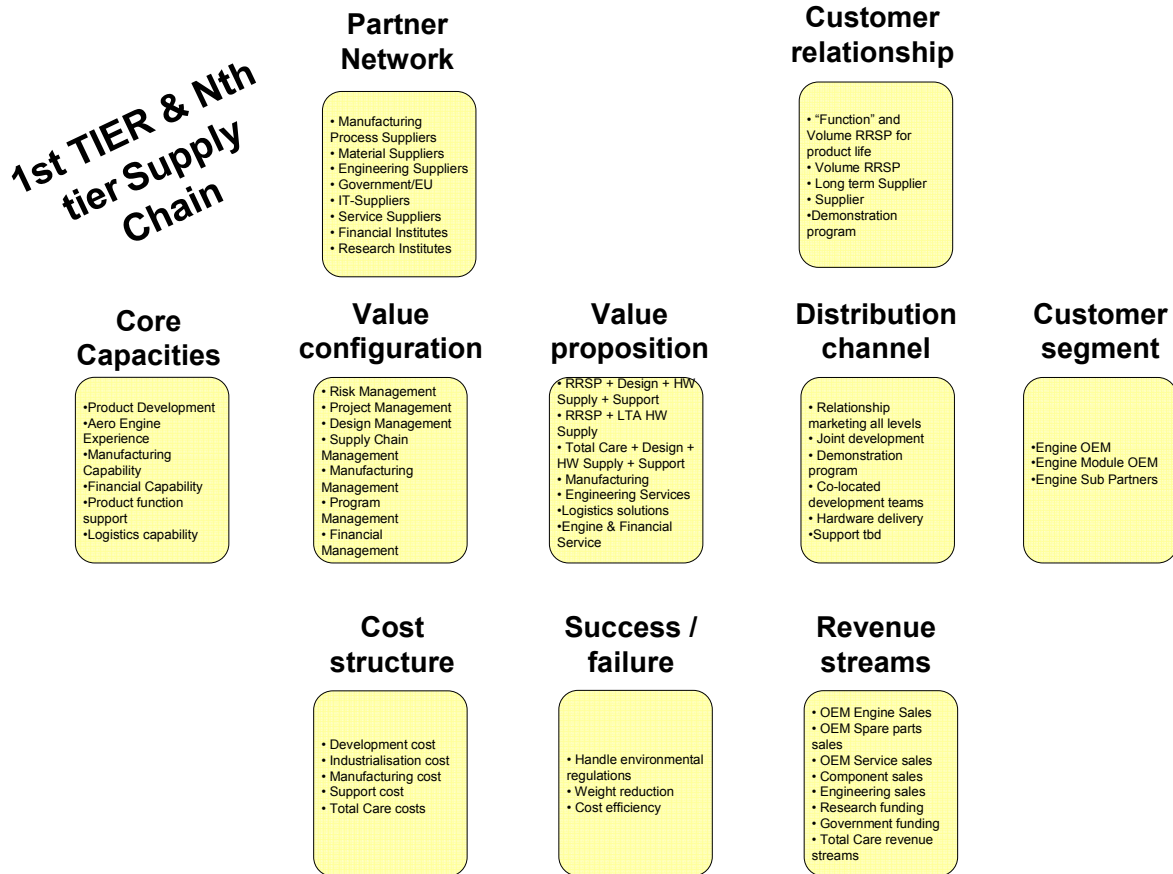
1st TIER & Nth tier Supply Chain

Partner Network

• Manufacturing Process Suppliers
• Material Suppliers
• Engineering Suppliers
• Government/EU
• IT-Suppliers
• Service Suppliers
• Financial Institutes
• Research Institutes

Customer relationship

• "Function" and Volume RRSP for product life
• Volume RRSP
• Long term Supplier
• Supplier
•Demonstration program

Core Capacities

•Product Development
•Aero Engine Experience
•Manufacturing Capability
•Financial Capability
•Product function support
•Logistics capability

Value configuration

• Risk Management
• Project Management
• Design Management
• Supply Chain Management
• Manufacturing Management
• Program Management
• Financial Management

Value proposition

• RRSP + Design + HW Supply + Support
• RRSP + LTA HW Supply
• Total Care + Design + HW Supply + Support
• Manufacturing
• Engineering Services
•Logistics solutions
•Engine & Financial Service

Distribution channel

• Relationship marketing all levels
• Joint development
• Demonstration program
• Co-located development teams
• Hardware delivery
•Support tbd

Customer segment

•Engine OEM
•Engine Module OEM
•Engine Sub Partners

Cost structure

• Development cost
• Industrialisation cost
• Manufacturing cost
• Support cost
• Total Care costs

Success / failure

• Handle environmental regulations
• Weight reduction
• Cost efficiency

Revenue streams

• OEM Engine Sales
• OEM Spare parts sales
• OEM Service sales
• Component sales
• Engineering sales
• Research funding
• Government funding
• Total Care revenue streams